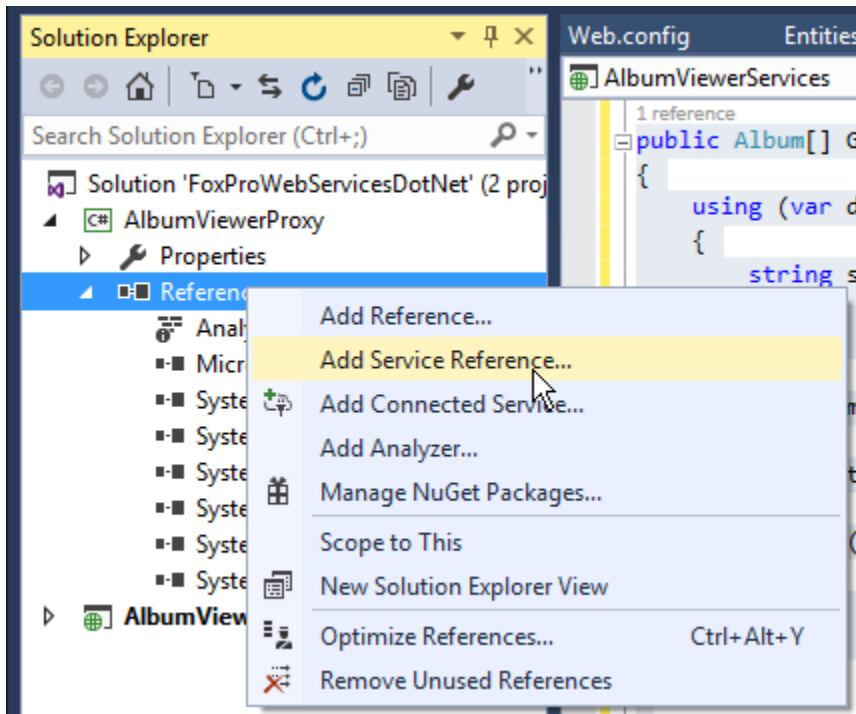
Solution Explorer

Search Solution Explorer (Ctrl+;)

Solution 'FoxProWebServicesDotNet' (2 proj

AlbumViewerProxy

Properties

Referenc

Analy

Micr

Syste

Syste

Syste

Syste

Syste

Syste

AlbumView

Web.config

Entities

AlbumViewerServices

1 reference

public Album[] G

{

using (var d

{

string s

Add Reference...

Add Service Reference...

Add Connected Service...

Add Analyzer...

Manage NuGet Packages...

Scope to This

New Solution Explorer View

Optimize References... Ctrl+Alt+Y

Remove Unused References